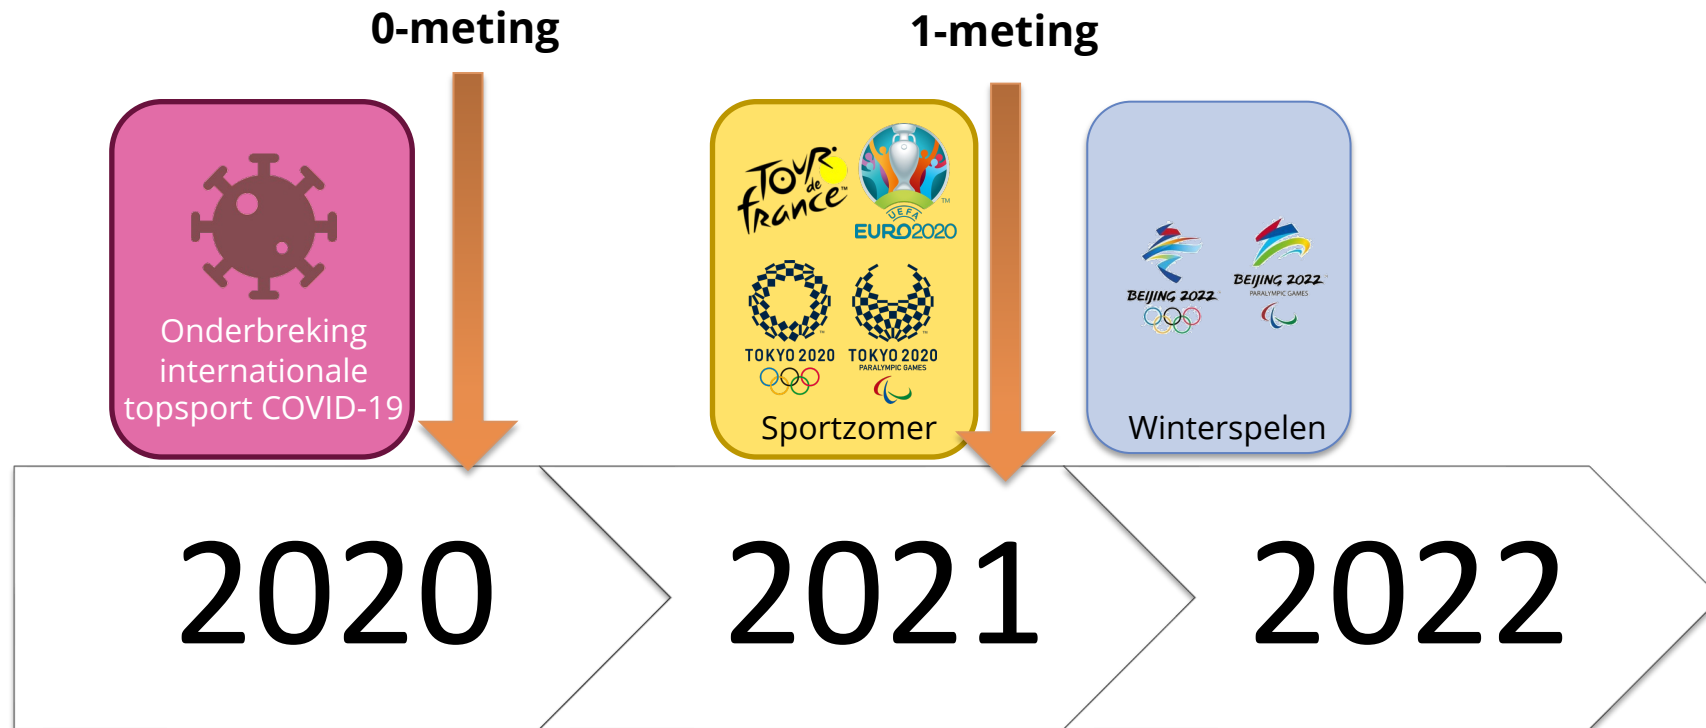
0-meting

1-meting

Onderbreking internationale topsport COVID-19

TOUR de France

UEFA EURO2020

TOKYO 2020

TOKYO 2020 PARALYMPIC GAMES

Sportzomer

BEIJING 2022

BEIJING 2022 PARALYMPIC GAMES

Winterspelen

2020

2021

2022